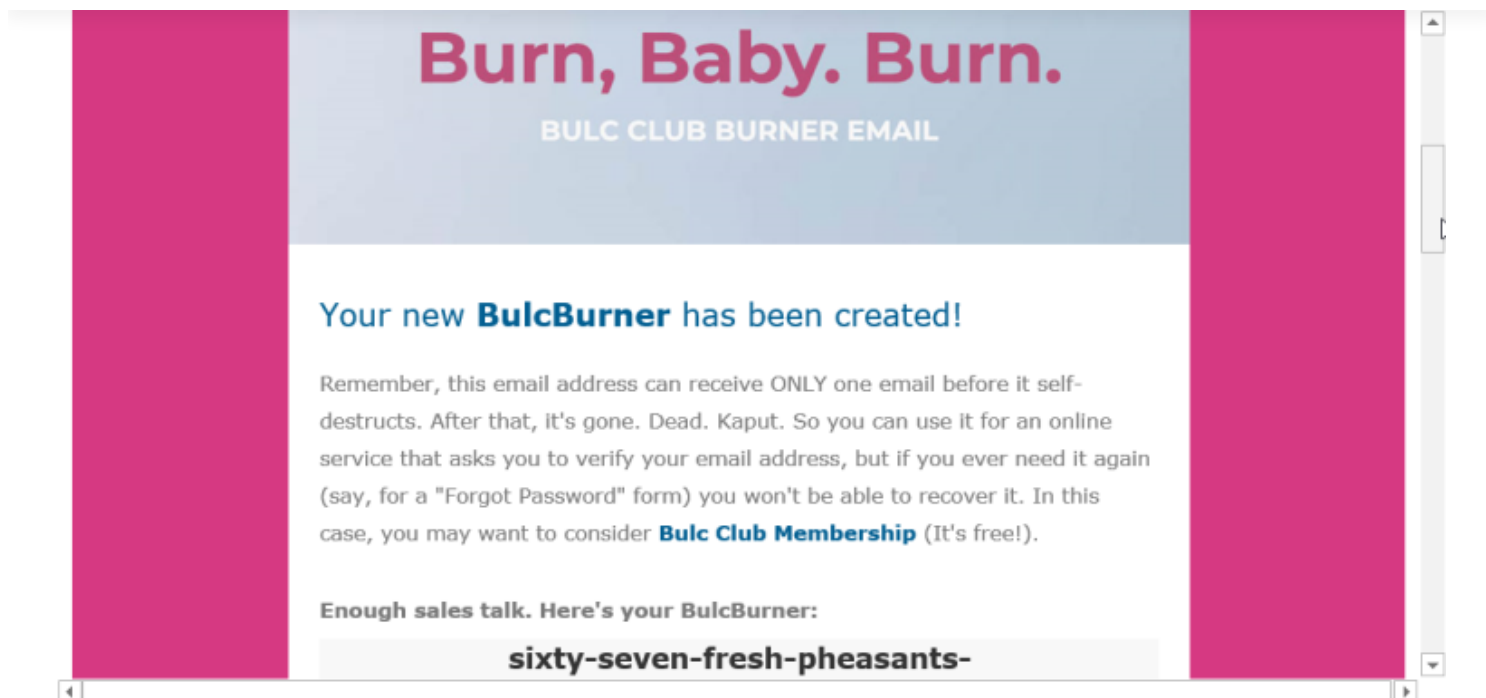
Burn, Baby. Burn.

BULC CLUB BURNER EMAIL

Your new **BulcBurner** has been created!

Remember, this email address can receive ONLY one email before it self-destructs. After that, it's gone. Dead. Kaput. So you can use it for an online service that asks you to verify your email address, but if you ever need it again (say, for a "Forgot Password" form) you won't be able to recover it. In this case, you may want to consider **Bulc Club Membership** (It's free!).

**Enough sales talk. Here's your BulcBurner:**

**sixty-seven-fresh-pheasants-**